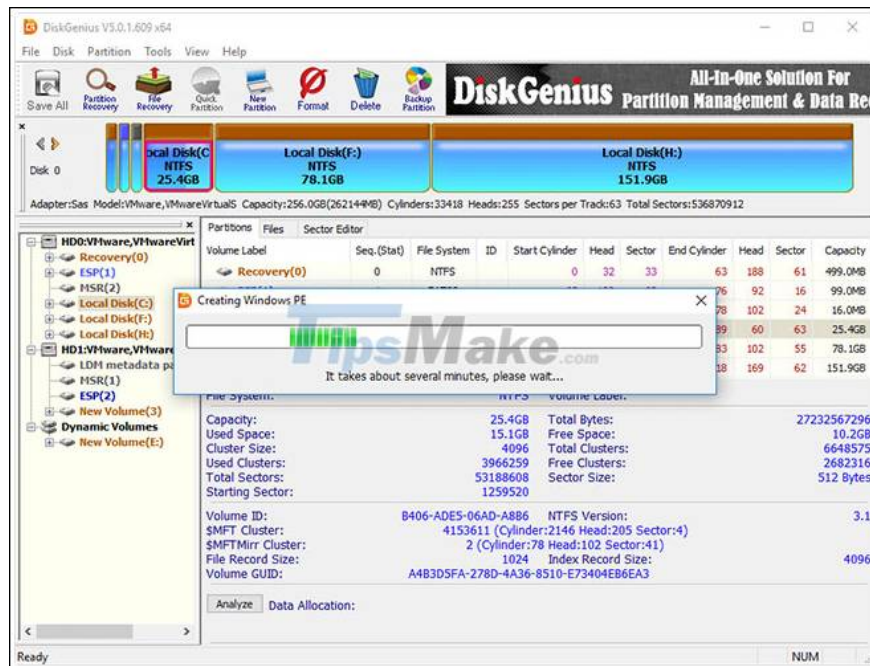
DiskGenius V5.0.1.609 x64

File Disk Partition Tools View Help

Save All Partition Recovery File Recovery Quick Partition New Partition Format Delete Backup Partition

DiskGenius All-In-One Solution For Partition Management & Data Re

Disk 0

ocal Disk(C NTFS 25.4GB

Local Disk(F:) NTFS 78.1GB

Local Disk(H:) NTFS 151.9GB

Adapter:Sas Model:VMware,VMwareVirtualS Capacity:256.0GB(262144MB) Cylinders:33418 Heads:255 Sectors per Track:63 Total Sectors:536870912

HD0:VMware,VMwareVirt
Recovery(0)
ESP(1)
MSR(2)
Local Disk(C:)
Local Disk(F:)
Local Disk(H:)
HD1:VMware,VMware
LDM metadata pa
MSR(1)
ESP(2)
New Volume(3)
Dynamic Volumes
New Volume(E:)

Partitions Files Sector Editor

| Volume Label | Seq.(Stat) | File System | ID | Start Cylinder | Head | Sector | End Cylinder | Head | Sector | Capacity |
|---|---|---|---|---|---|---|---|---|---|---|
| Recovery(0) | 0 | NTFS | | 0 | 32 | 33 | 63 | 188 | 61 | 499.0MB |
| | | | | | | | 76 | 92 | 16 | 99.0MB |
| | | | | | | | 78 | 102 | 24 | 16.0MB |
| | | | | | | | 89 | 60 | 63 | 25.4GB |
| | | | | | | | 83 | 102 | 55 | 78.1GB |
| | | | | | | | 18 | 169 | 62 | 151.9GB |

Creating Windows PE

TipsMake.com

It takes about several minutes, please wait...

File System: NTFS Volume Label:

Capacity: 25.4GB Total Bytes: 27232567296
Used Space: 15.1GB Free Space: 10.2GB
Cluster Size: 4096 Total Clusters: 6648575
Used Clusters: 3966259 Free Clusters: 2682316
Total Sectors: 53188608 Sector Size: 512 Bytes
Starting Sector: 1259520

Volume ID: B406-ADE5-06AD-A886 NTFS Version: 3.1
$MFT Cluster: 4153611 (Cylinder:2146 Head:205 Sector:4)
$MFTMirr Cluster: 2 (Cylinder:78 Head:102 Sector:41)
File Record Size: 1024 Index Record Size: 4096
Volume GUID: A4B3D5FA-278D-4A36-8510-E73404EB6EA3

Analyze Data Allocation:

Ready NUM